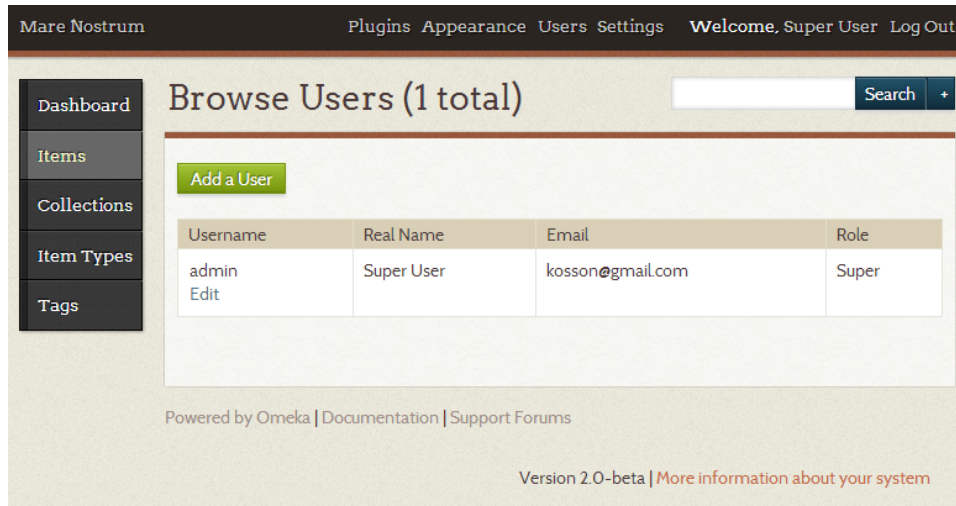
Mare Nostrum

Plugins Appearance Users Settings Welcome, Super User Log Out

Dashboard
Items
Collections
Item Types
Tags

Browse Users (1 total)

Search +

Add a User

| Username | Real Name | Email | Role |
|---|---|---|---|
| admin Edit | Super User | kosson@gmail.com | Super |

Powered by Omeka | Documentation | Support Forums

Version 2.0-beta | More information about your system